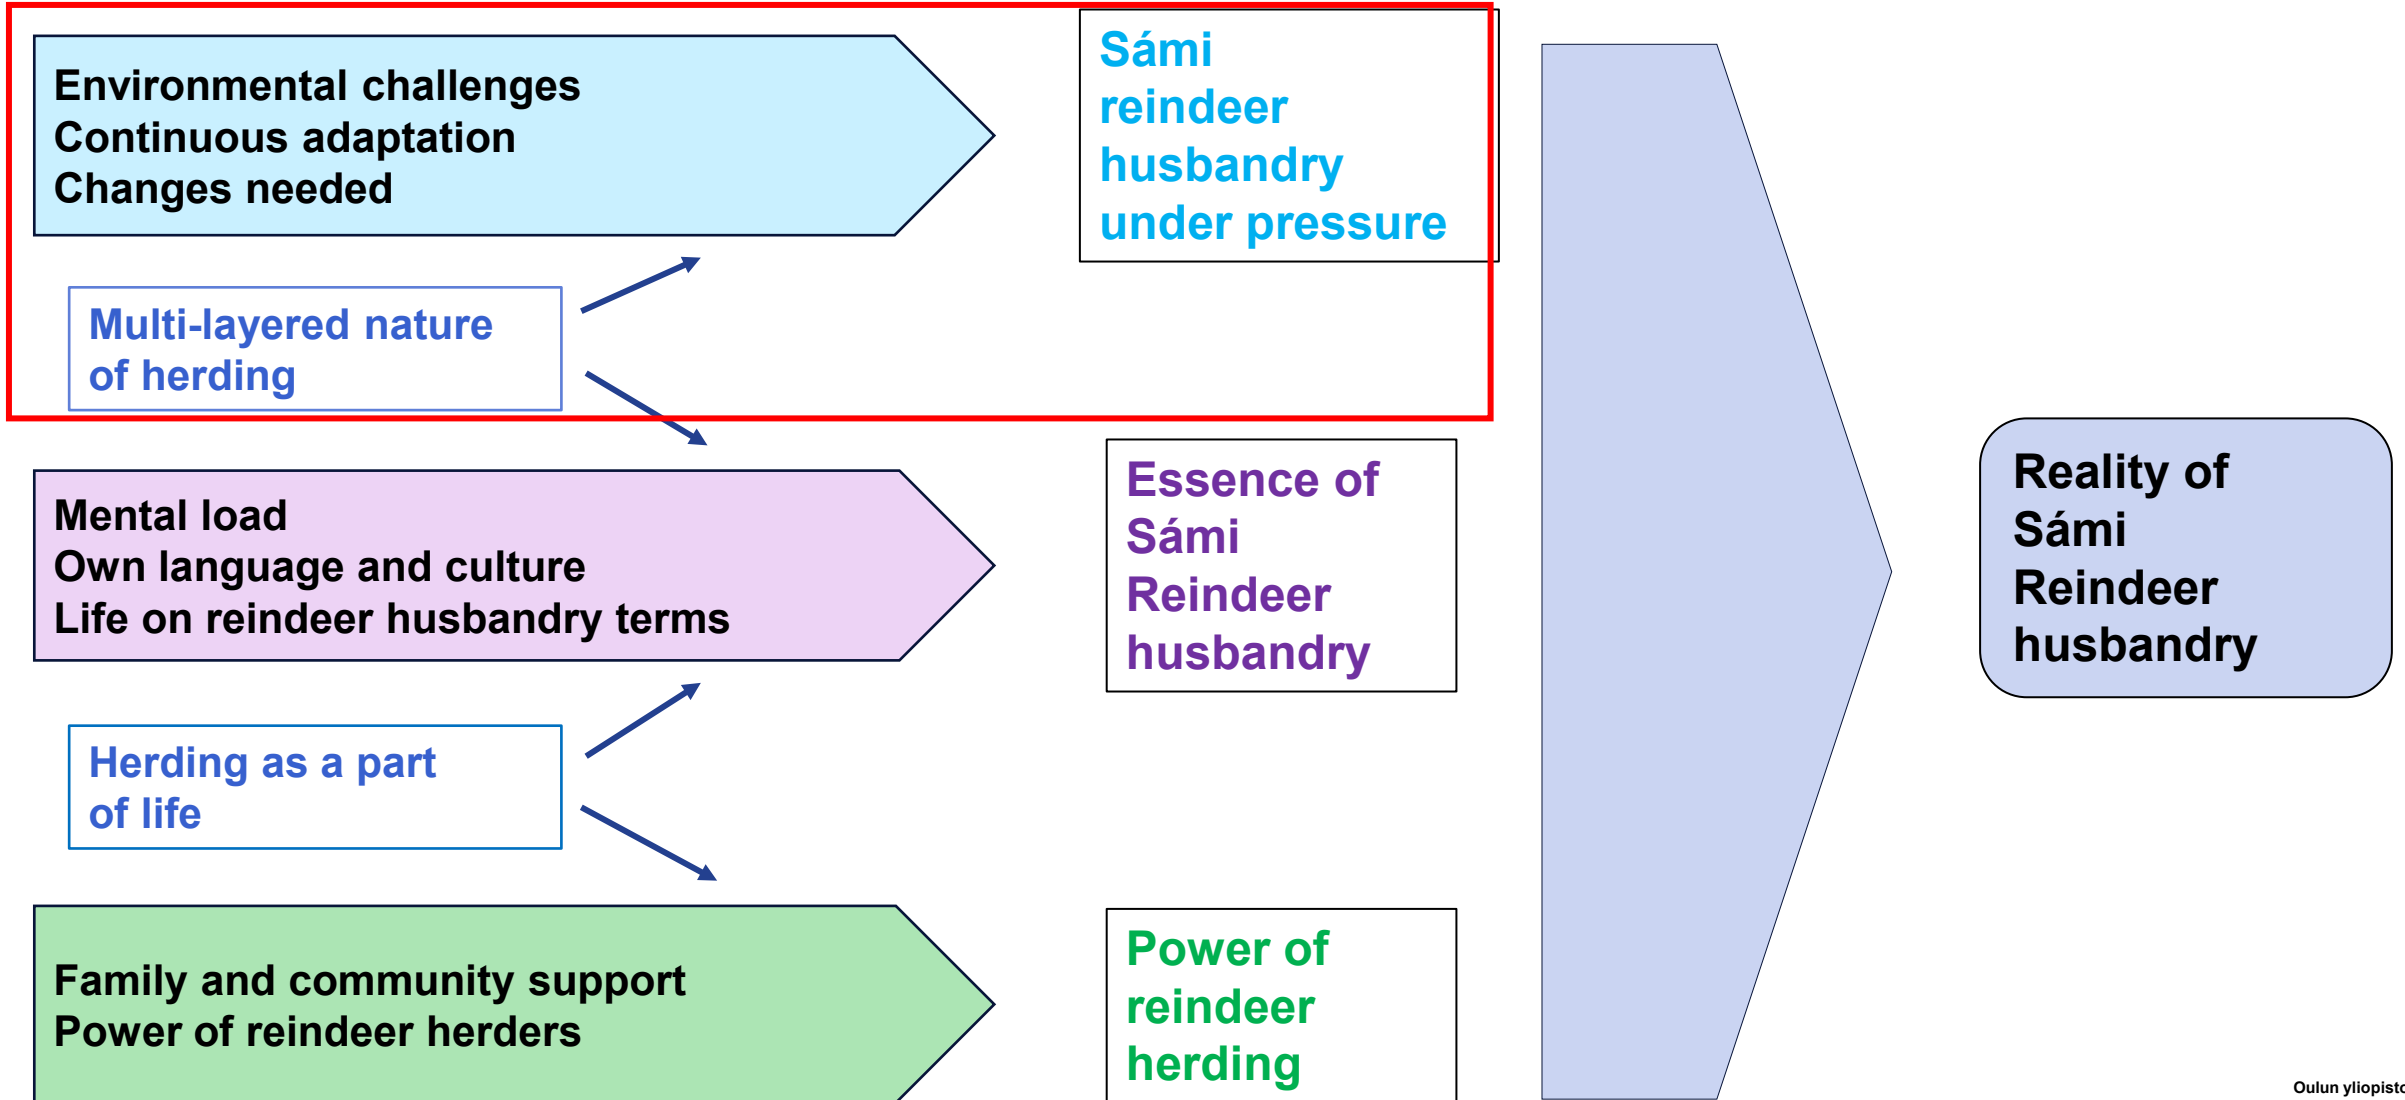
Environmental challenges
Continuous adaptation
Changes needed

Sámi reindeer husbandry under pressure

Multi-layered nature of herding

Mental load
Own language and culture
Life on reindeer husbandry terms

Essence of Sámi Reindeer husbandry

Herding as a part of life

Family and community support
Power of reindeer herders

Power of reindeer herding

Reality of Sámi Reindeer husbandry

Oulun yliopisto